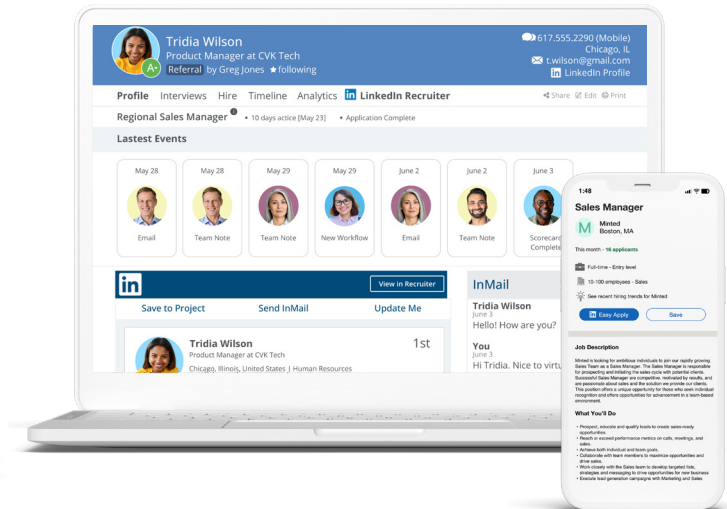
Tridia Wilson
Product Manager at CVK Tech
Referral by Greg Jones ★following

617.555.2290 (Mobile)
Chicago, IL
t.wilson@gmail.com
LinkedIn Profile

Profile Interviews Hire Timeline Analytics LinkedIn Recruiter
Share Edit Print

Regional Sales Manager • 10 days actice [May 23] • Application Complete

Lastest Events

May 28 Email
May 28 Team Note
May 29 Team Note
May 29 New Workflow
June 2 Email
June 2 Team Note
June 3 Scorecard Complete

in View in Recruiter
Save to Project Send InMail Update Me

Tridia Wilson 1st
Product Manager at CVK Tech
Chicago, Illinois, United States | Human Resources

InMail
Tridia Wilson
June 3
Hello! How are you?
You
June 3
Hi Tridia. Nice to virtu

1:48
Sales Manager
Minted
Boston, MA
This month · 16 applicants
Full-time · Entry level
10-100 employees · Sales
See recent hiring trends for Minted
Easy Apply Save

Job Description
Minted is looking for ambitious individuals to join our rapidly growing Sales Team as a Sales Manager. The Sales Manager is responsible for prospecting and initiating the sales cycle with potential clients. Successful Sales Manager are competitive, motivated by results, and are passionate about sales and the solution we provide our clients. This position offers a unique opportunity for those who seek individual recognition and offers opportunities for advancement in a team-based environment.

What You'll Do
• Prospect, educate and qualify leads to create sales-ready opportunities.
• Reach or exceed performance metrics on calls, meetings, and sales.
• Achieve both individual and team goals.
• Collaborate with team members to maximize opportunities and drive sales.
• Work closely with the Sales team to develop targeted lists, strategies and messaging to drive opportunities for new business
• Execute lead generation campaigns with Marketing and Sales